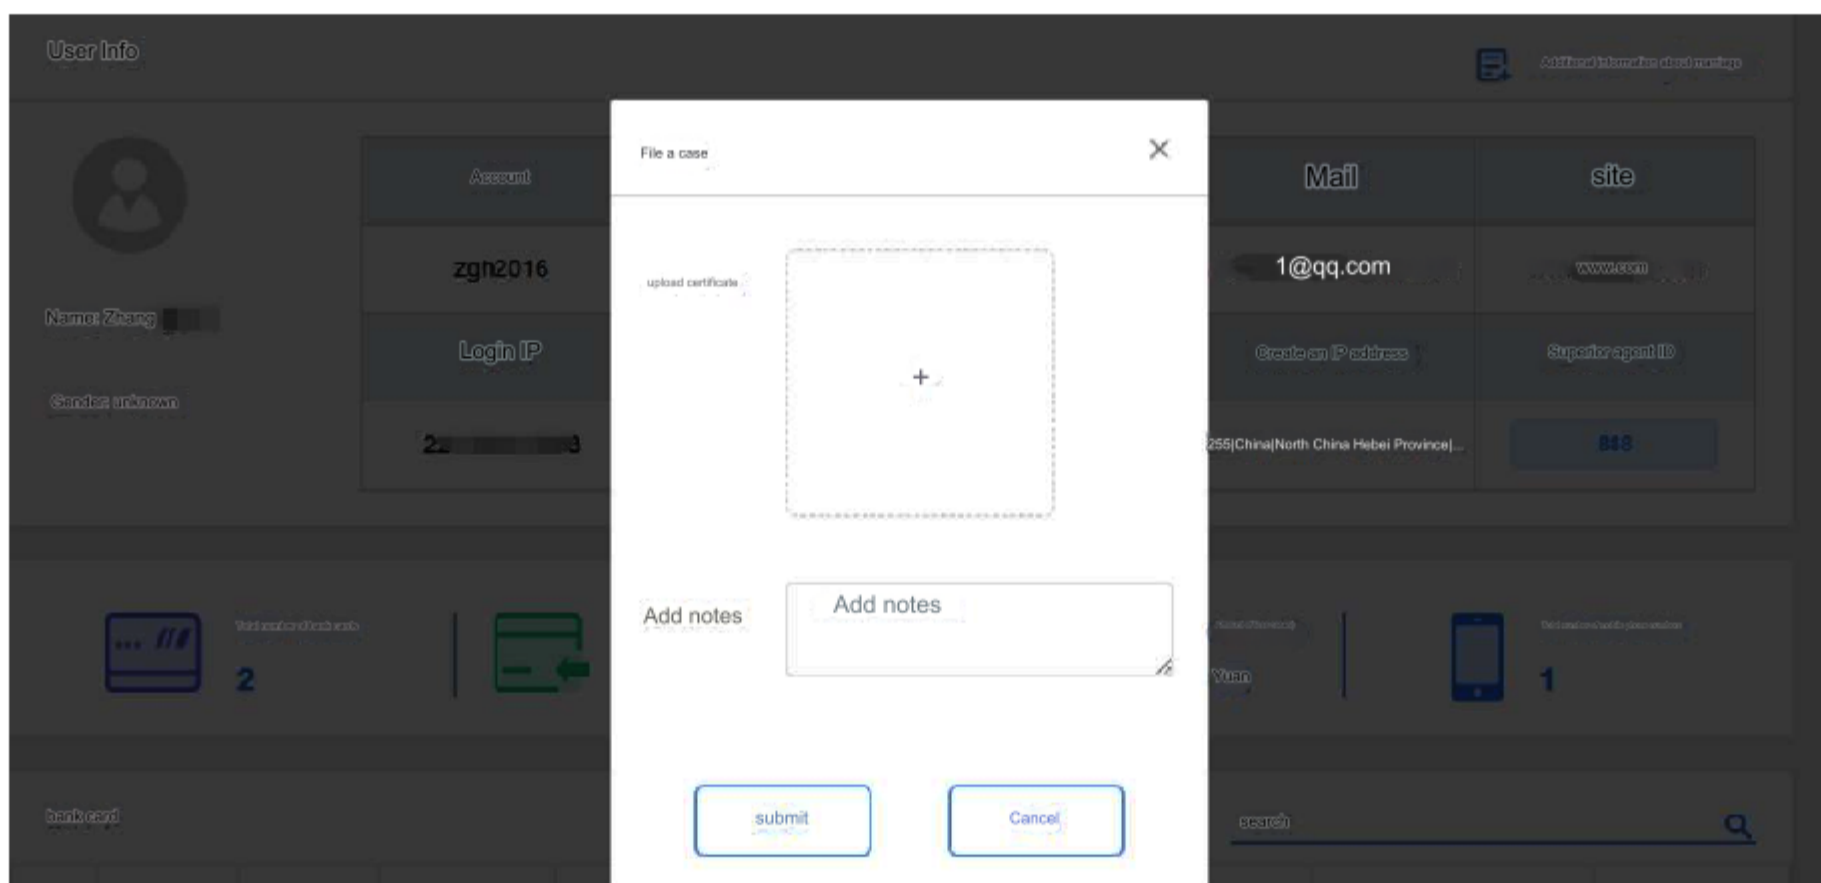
User Info

Additional information about marriage

Account

zgn2016

Mail

1@qq.com

site

www.com

Name: Zhang

Login IP

2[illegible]3

Create an IP address

255|China|North China Hebei Province|...

Superior agent ID

848

Gender: unknown

File a case

×

upload certificate

+

Add notes

Add notes

submit

Cancel

Total number of bank cards

2

Yuan

Total number of mobile phone numbers

1

bank card

search